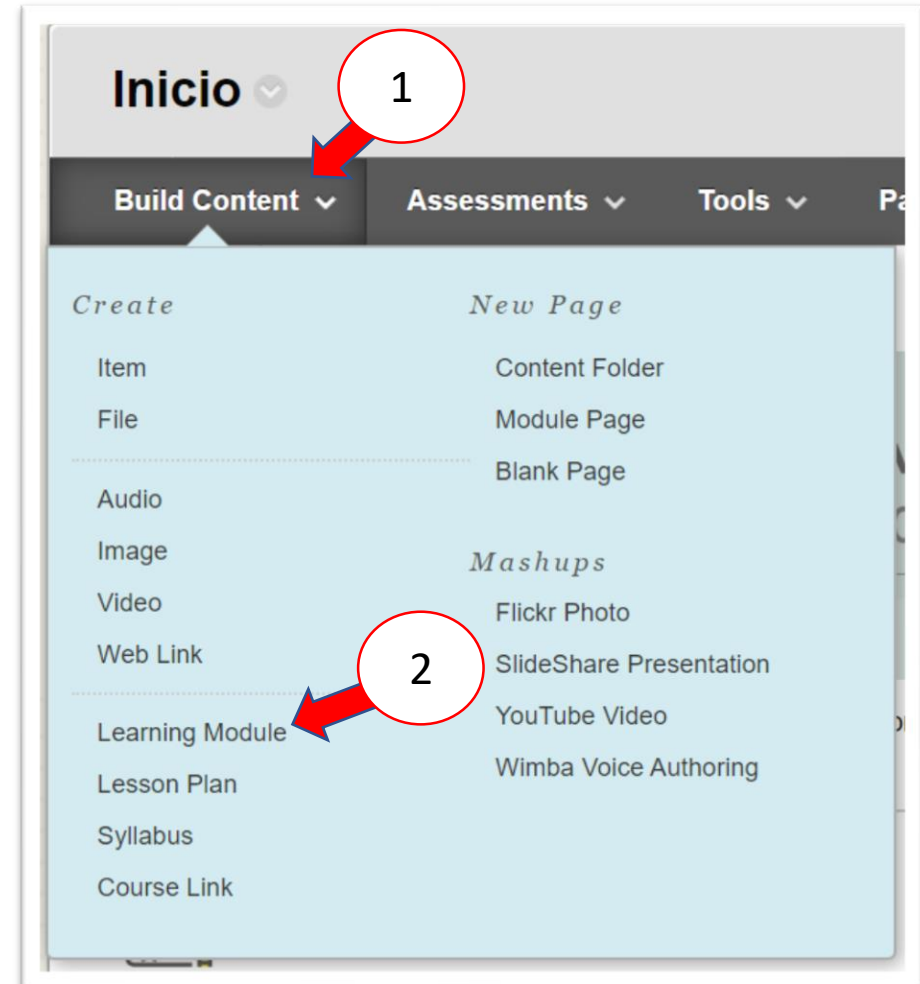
Inicio

1

Build Content

Assessments

Tools

Pa

Create

Item

File

Audio

Image

Video

Web Link

2

Learning Module

Lesson Plan

Syllabus

Course Link

New Page

Content Folder

Module Page

Blank Page

Mashups

Flickr Photo

SlideShare Presentation

YouTube Video

Wimba Voice Authoring